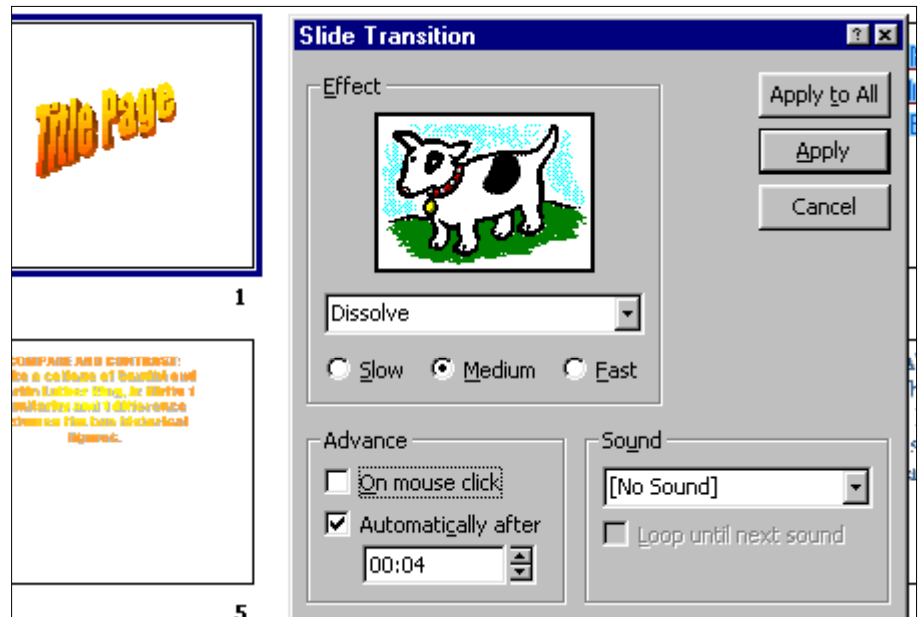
Title Page

1

COMPARE AND CONTRAST:
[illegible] a collage of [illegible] and
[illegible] Luther King, Jr. Write 1
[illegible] and 1 difference
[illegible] the two historical
figures.

5

Slide Transition

?

Effect

Dissolve

Slow

Medium

Fast

Apply to All

Apply

Cancel

Advance

On mouse click

Automatically after

00:04

Sound

[No Sound]

Loop until next sound